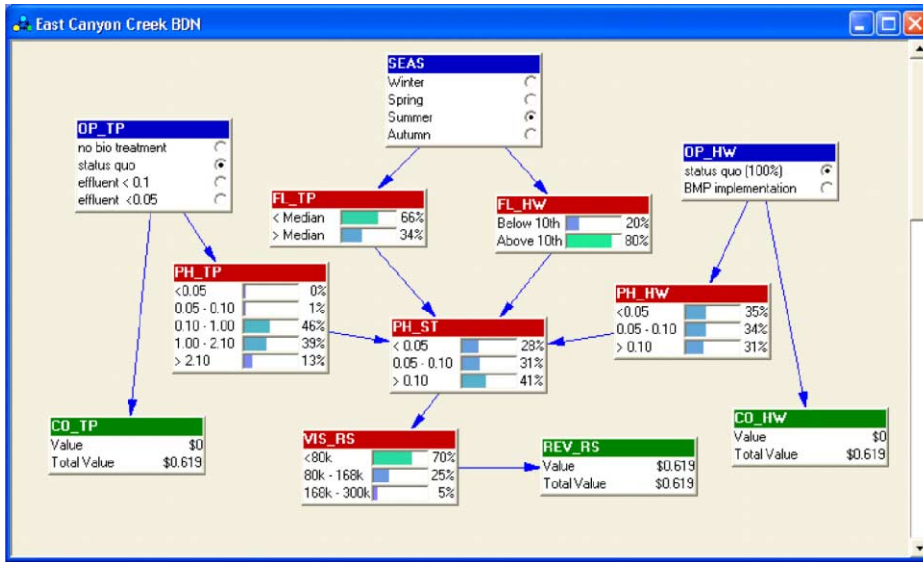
East Canyon Creek BDN

SEAS
Winter
Spring
Summer
Autumn

OP_TP
no bio treatment
status quo
effluent < 0.1
effluent <0.05

OP_HW
status quo (100%)
BMP implementation

FL_TP
< Median 66%
> Median 34%

FL_HW
Below 10th 20%
Above 10th 80%

PH_TP
<0.05 0%
0.05 - 0.10 1%
0.10 - 1.00 46%
1.00 - 2.10 39%
> 2.10 13%

PH_ST
< 0.05 28%
0.05 - 0.10 31%
> 0.10 41%

PH_HW
<0.05 35%
0.05 - 0.10 34%
> 0.10 31%

CO_TP
Value $0
Total Value $0.619

VIS_RS
<80k 70%
80k - 168k 25%
168k - 300k 5%

REV_RS
Value $0.619
Total Value $0.619

CO_HW
Value $0
Total Value $0.619